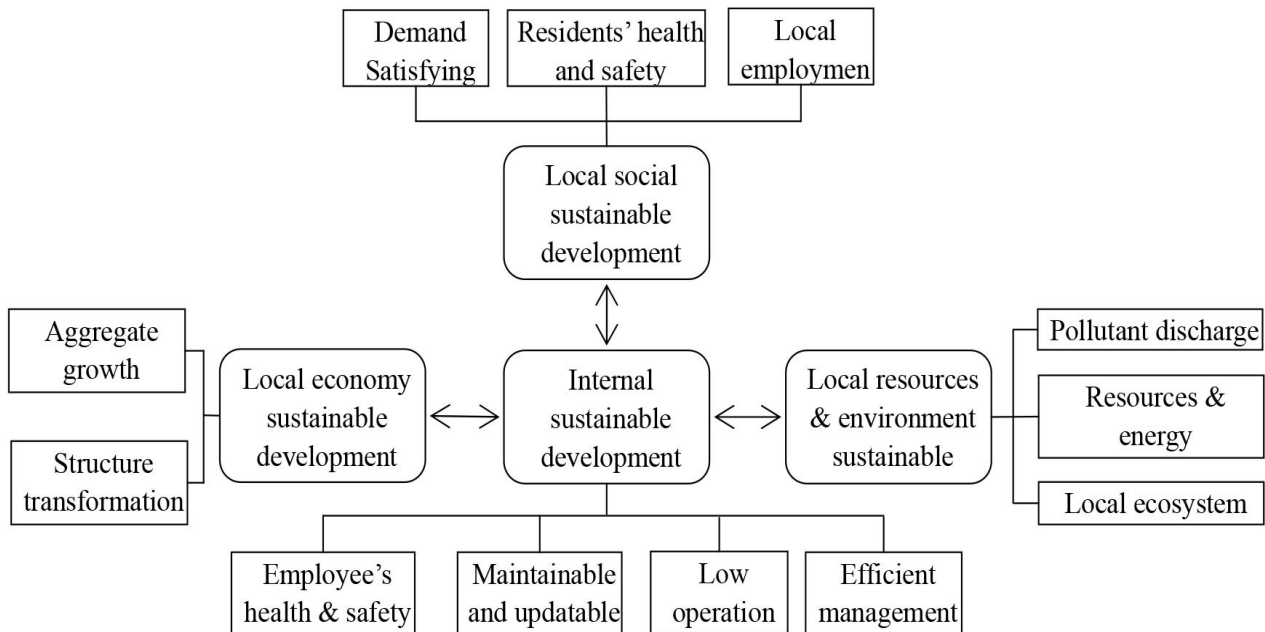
Demand Satisfying

Residents' health and safety

Local employmen

Local social sustainable development

Aggregate growth

Structure transformation

Local economy sustainable development

Internal sustainable development

Local resources & environment sustainable

Pollutant discharge

Resources & energy

Local ecosystem

Employee's health & safety

Maintainable and updatable

Low operation

Efficient management